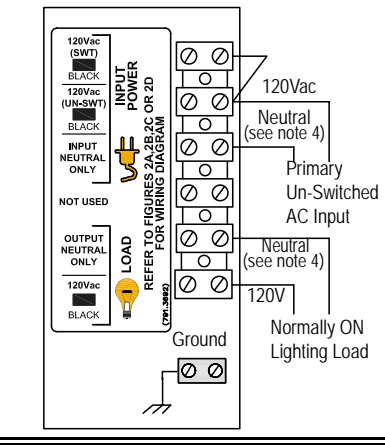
120Vac (SWT) BLACK
120Vac (UN-SWT) BLACK
INPUT POWER
INPUT NEUTRAL ONLY
NOT USED
OUTPUT NEUTRAL ONLY
LOAD
120Vac BLACK
REFER TO FIGURES 2A,2B,2C OR 2D FOR WIRING DIAGRAM
(791-3882)

120Vac
Neutral (see note 4)
Primary Un-Switched AC Input
Neutral (see note 4)
120V
Normally ON Lighting Load
Ground